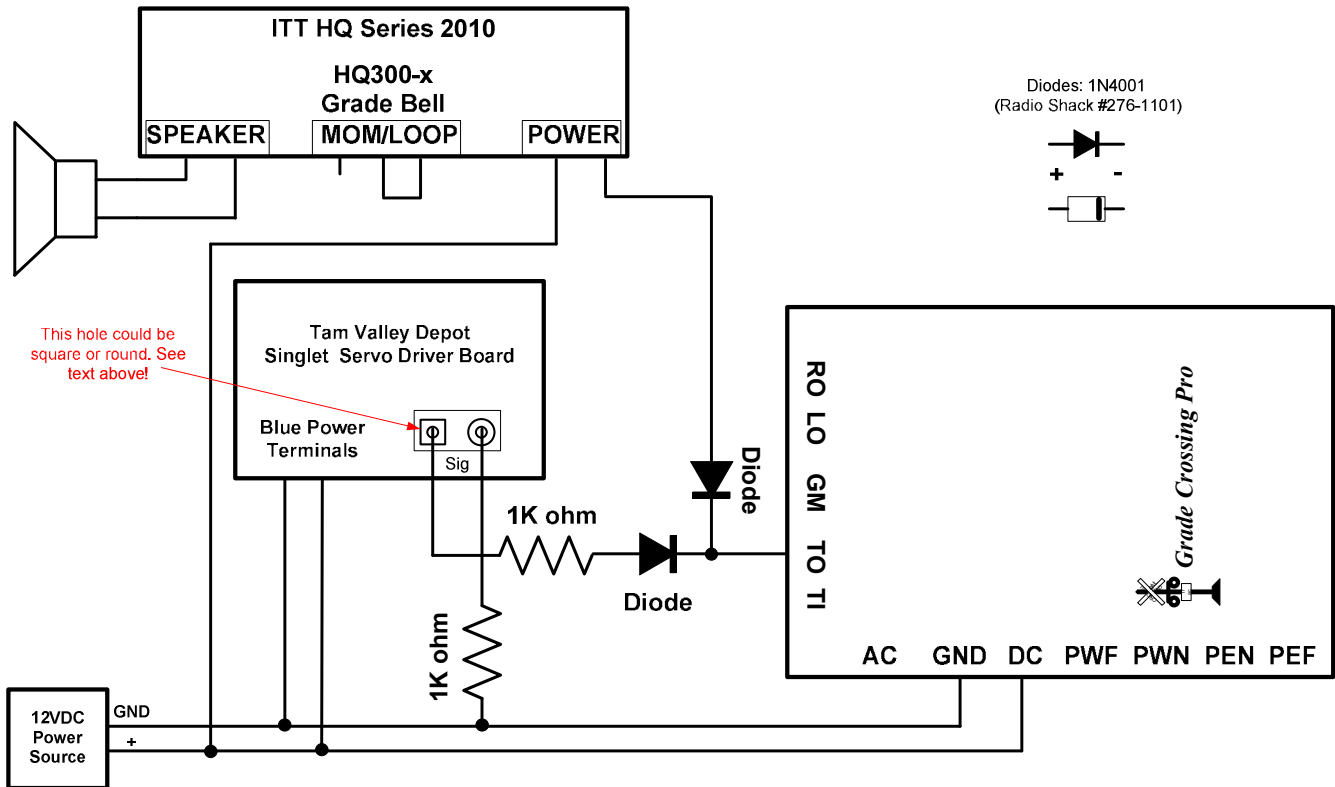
ITT HQ Series 2010

HQ300-x
Grade Bell

SPEAKER MOM/LOOP POWER

Diodes: 1N4001
(Radio Shack #276-1101)

+ -

This hole could be square or round. See text above!

Tam Valley Depot
Singlet Servo Driver Board

Blue Power Terminals

Sig

Diode

1K ohm

Diode

1K ohm

RO LO GM TO TI

Grade Crossing Pro

AC GND DC PWF PWN PEN PEF

12VDC Power Source

GND

+